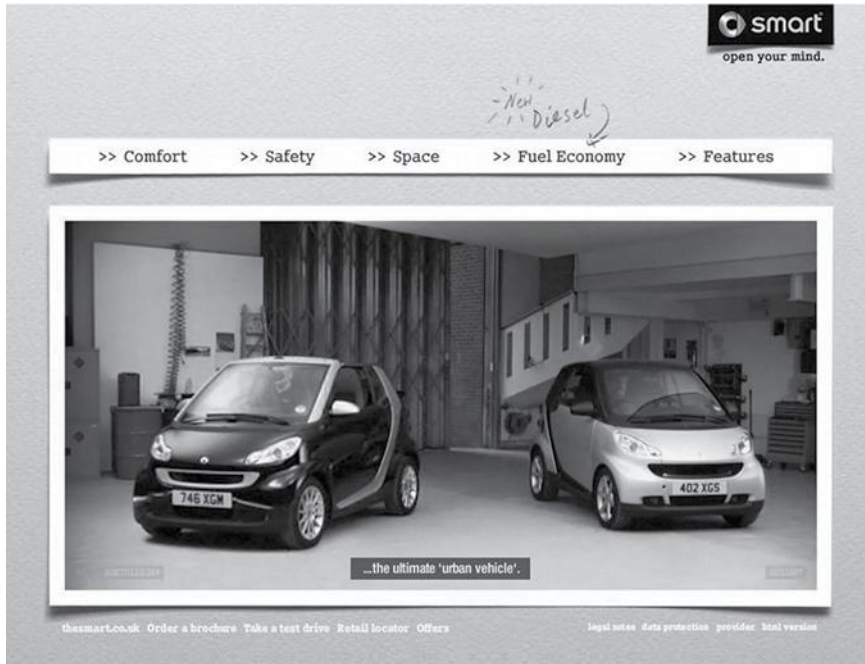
smart
open your mind.

New Diesel

>> Comfort >> Safety >> Space >> Fuel Economy >> Features

746 XGM
402 XGS

...the ultimate 'urban vehicle'.

thesmart.co.uk Order a brochure Take a test drive Retail locator Offers

legal notes data protection provider html version